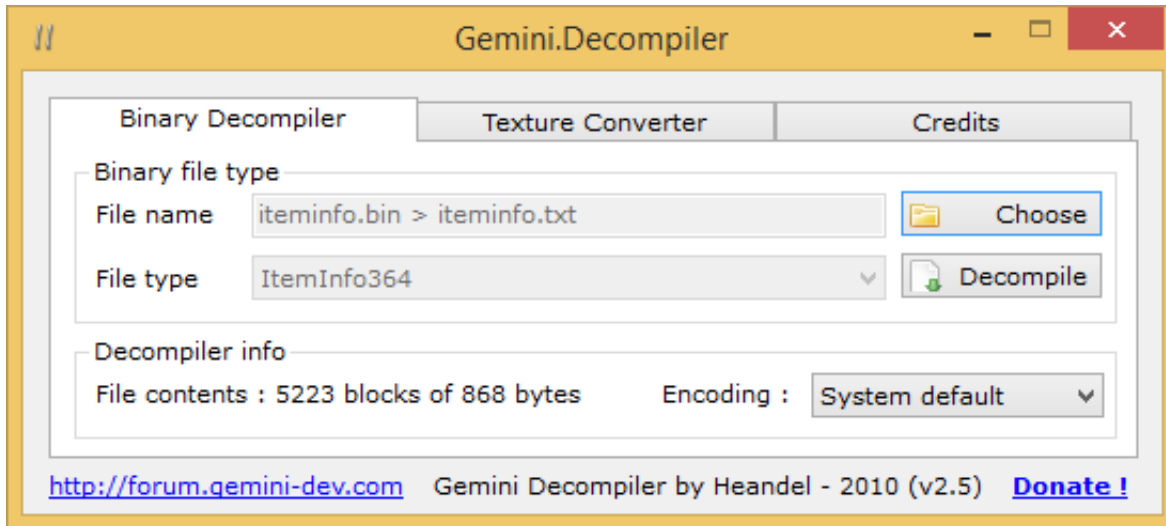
Gemini.Decompiler

Binary Decompiler | Texture Converter | Credits

Binary file type

File name iteminfo.bin > iteminfo.txt Choose

File type ItemInfo364 Decompile

Decompiler info

File contents : 5223 blocks of 868 bytes Encoding : System default

http://forum.gemini-dev.com Gemini Decompiler by Heandel - 2010 (v2.5) Donate !